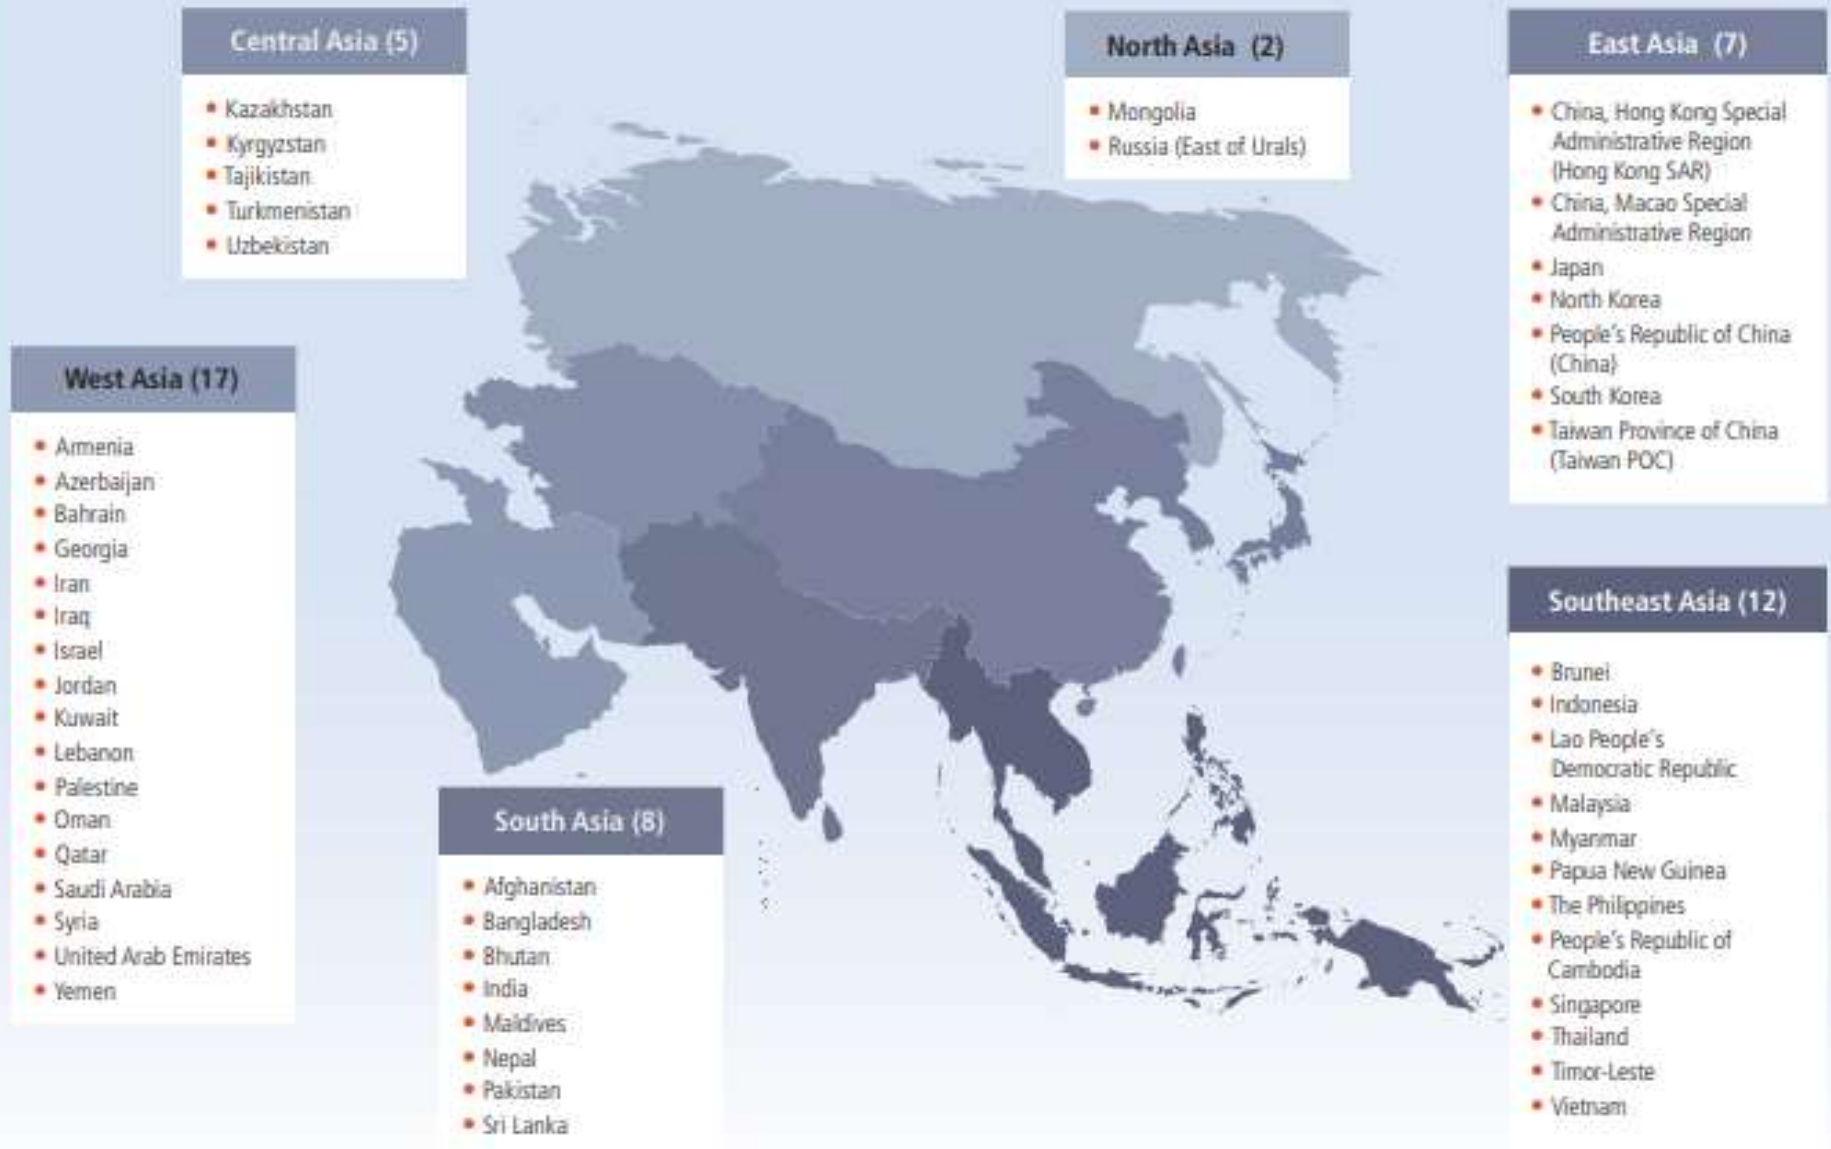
Central Asia (5)

- Kazakhstan
- Kyrgyzstan
- Tajikistan
- Turkmenistan
- Uzbekistan

North Asia (2)

- Mongolia
- Russia (East of Urals)

East Asia (7)

- China, Hong Kong Special Administrative Region (Hong Kong SAR)
- China, Macao Special Administrative Region
- Japan
- North Korea
- People's Republic of China (China)
- South Korea
- Taiwan Province of China (Taiwan POC)

West Asia (17)

- Armenia
- Azerbaijan
- Bahrain
- Georgia
- Iran
- Iraq
- Israel
- Jordan
- Kuwait
- Lebanon
- Palestine
- Oman
- Qatar
- Saudi Arabia
- Syria
- United Arab Emirates
- Yemen

Southeast Asia (12)

- Brunei
- Indonesia
- Lao People's Democratic Republic
- Malaysia
- Myanmar
- Papua New Guinea
- The Philippines
- People's Republic of Cambodia
- Singapore
- Thailand
- Timor-Leste
- Vietnam

South Asia (8)

- Afghanistan
- Bangladesh
- Bhutan
- India
- Maldives
- Nepal
- Pakistan
- Sri Lanka